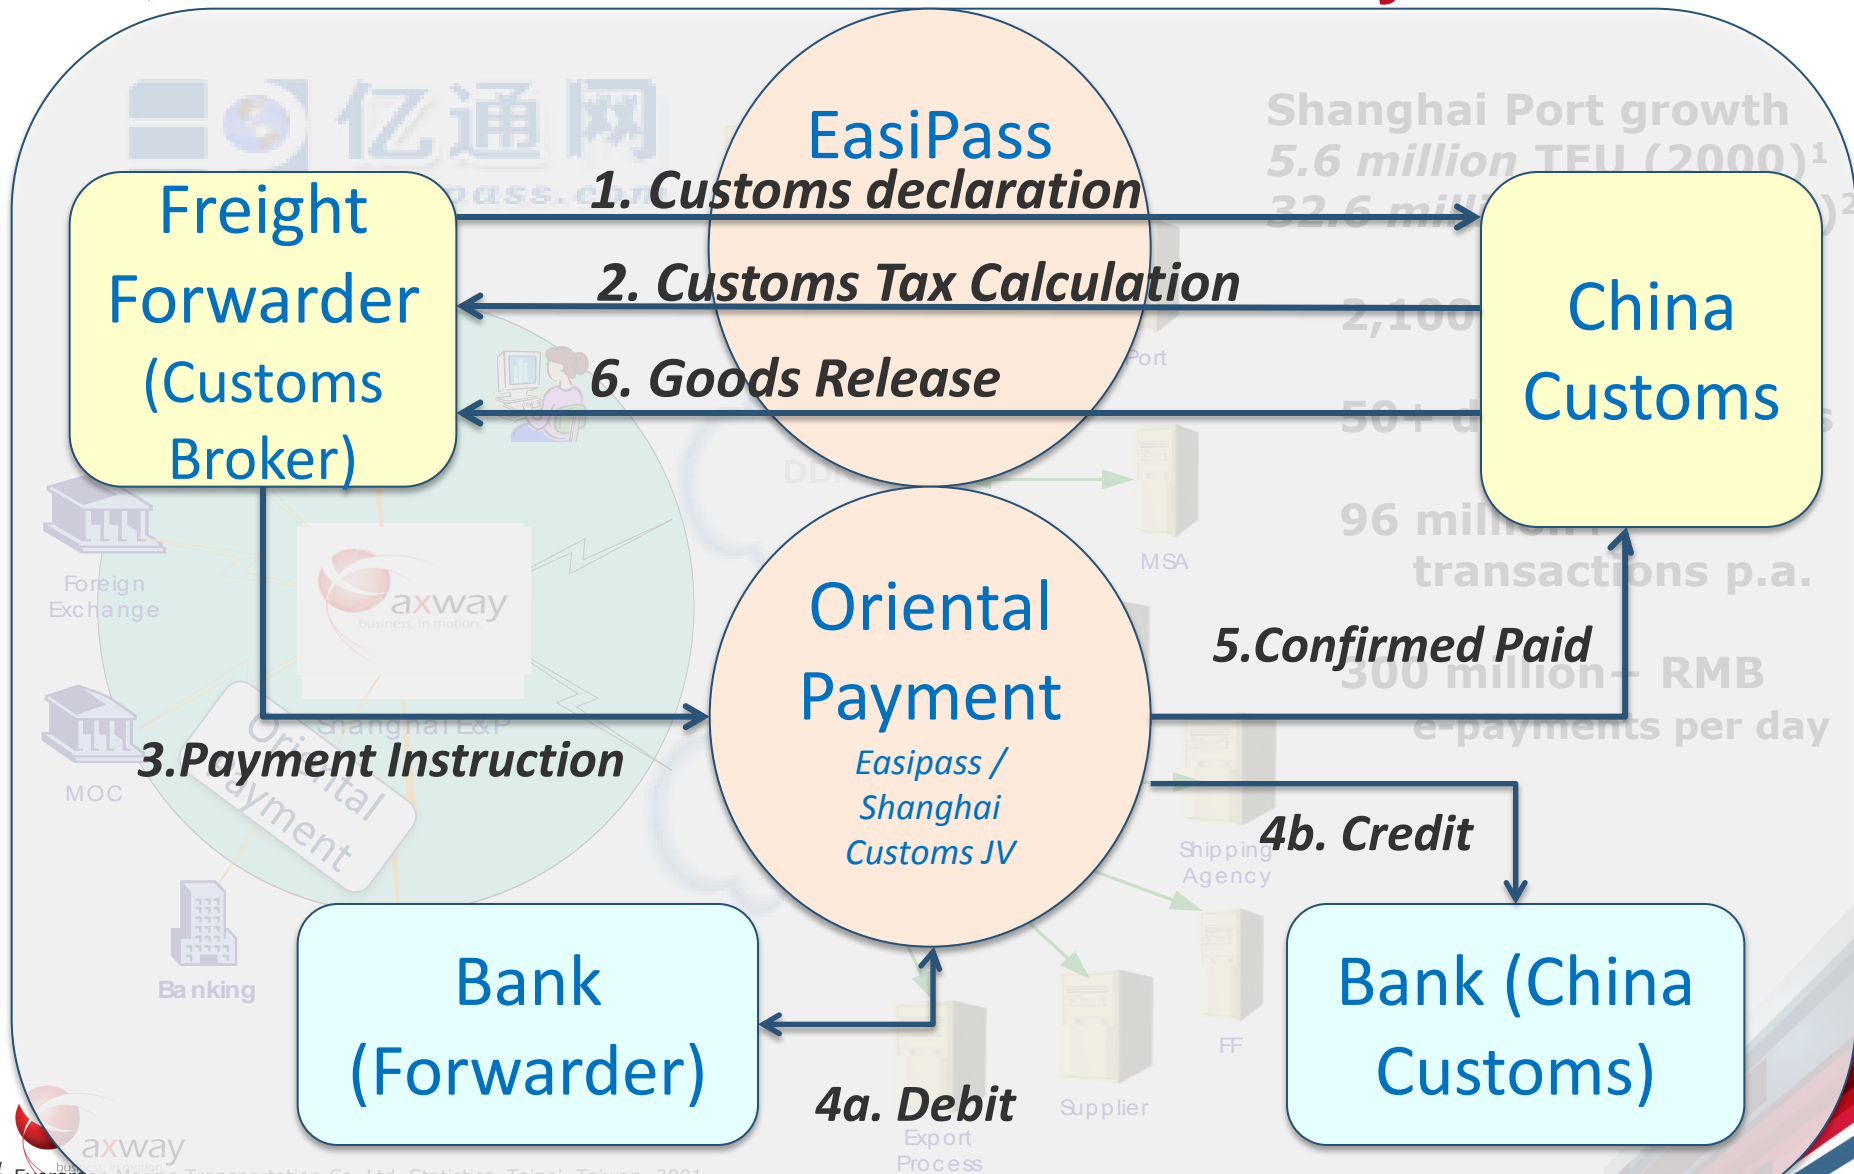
EasiPass

Freight Forwarder (Customs Broker)

1. Customs declaration

2. Customs Tax Calculation

6. Goods Release

China Customs

Oriental Payment
Easipass / Shanghai Customs JV

3.Payment Instruction

5.Confirmed Paid

4b. Credit

Bank (Forwarder)

4a. Debit

Bank (China Customs)

亿通网

Shanghai Port growth
5.6 million TEU (2000)¹
32.6 mi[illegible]

2,100

50+

96 mil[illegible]
transactions p.a.

300 million+ RMB
e-payments per day

Port

MSA

DD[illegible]

Foreign Exchange

MOC

Banking

axway
business in motion

Shanghai E&P

Oriental Payment

Shipping Agency

FF

Supplier

Export Process

axway

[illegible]